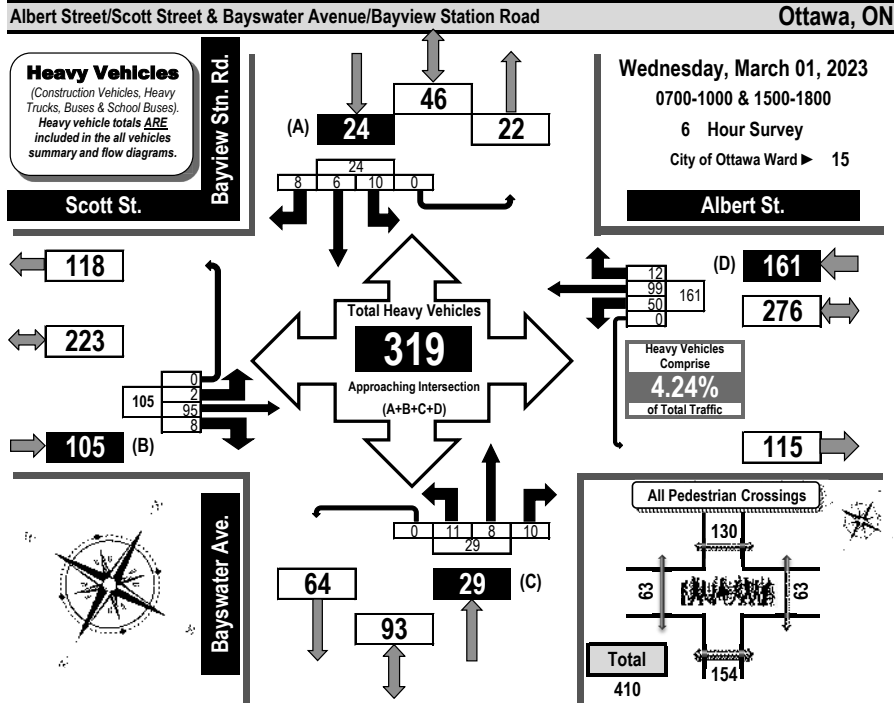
Albert Street/Scott Street & Bayswater Avenue/Bayview Station Road

Ottawa, ON

Heavy Vehicles

(Construction Vehicles, Heavy Trucks, Buses & School Buses).

Heavy vehicle totals ARE included in the all vehicles summary and flow diagrams.

Bayview Stn. Rd.

Scott St.

46

(A) 24

22

24

8 6 10 0

Wednesday, March 01, 2023

0700-1000 & 1500-1800

6 Hour Survey

City of Ottawa Ward ► 15

Albert St.

118

223

Total Heavy Vehicles

319

Approaching Intersection

(A+B+C+D)

(D) 161

12
99
50
0

161

276

Heavy Vehicles Comprise

4.24%

of Total Traffic

0
2
95
8

105

105 (B)

115

Bayswater Ave.

0 11 8 10

29

64

29 (C)

93

All Pedestrian Crossings

130

63

63

154

Total

410